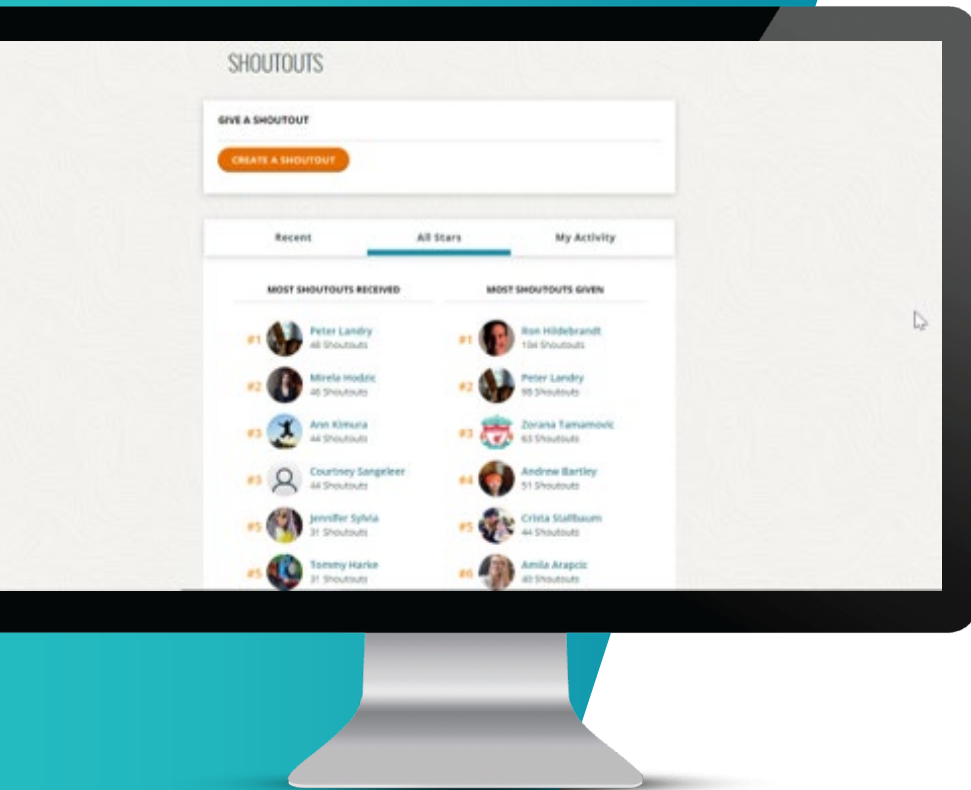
SHOUTOUTS

GIVE A SHOUTOUT

CREATE A SHOUTOUT

Recent All Stars My Activity

| MOST SHOUTOUTS RECEIVED | MOST SHOUTOUTS GIVEN |
|---|---|
| #1 Peter Landry 48 Shoutouts | #1 Ron Hildebrandt 104 Shoutouts |
| #2 Mirela Hodzic 46 Shoutouts | #2 Peter Landry 98 Shoutouts |
| #3 Ann Kimura 44 Shoutouts | #3 Zorana Tamamovic 63 Shoutouts |
| #3 Courtney Sangeleer 44 Shoutouts | #4 Andrew Bartley 51 Shoutouts |
| #5 Jennifer Sylvia 31 Shoutouts | #5 Crista Stallbaum 44 Shoutouts |
| #5 Tommy Harke 31 Shoutouts | #6 Amila Arapcic 40 Shoutouts |